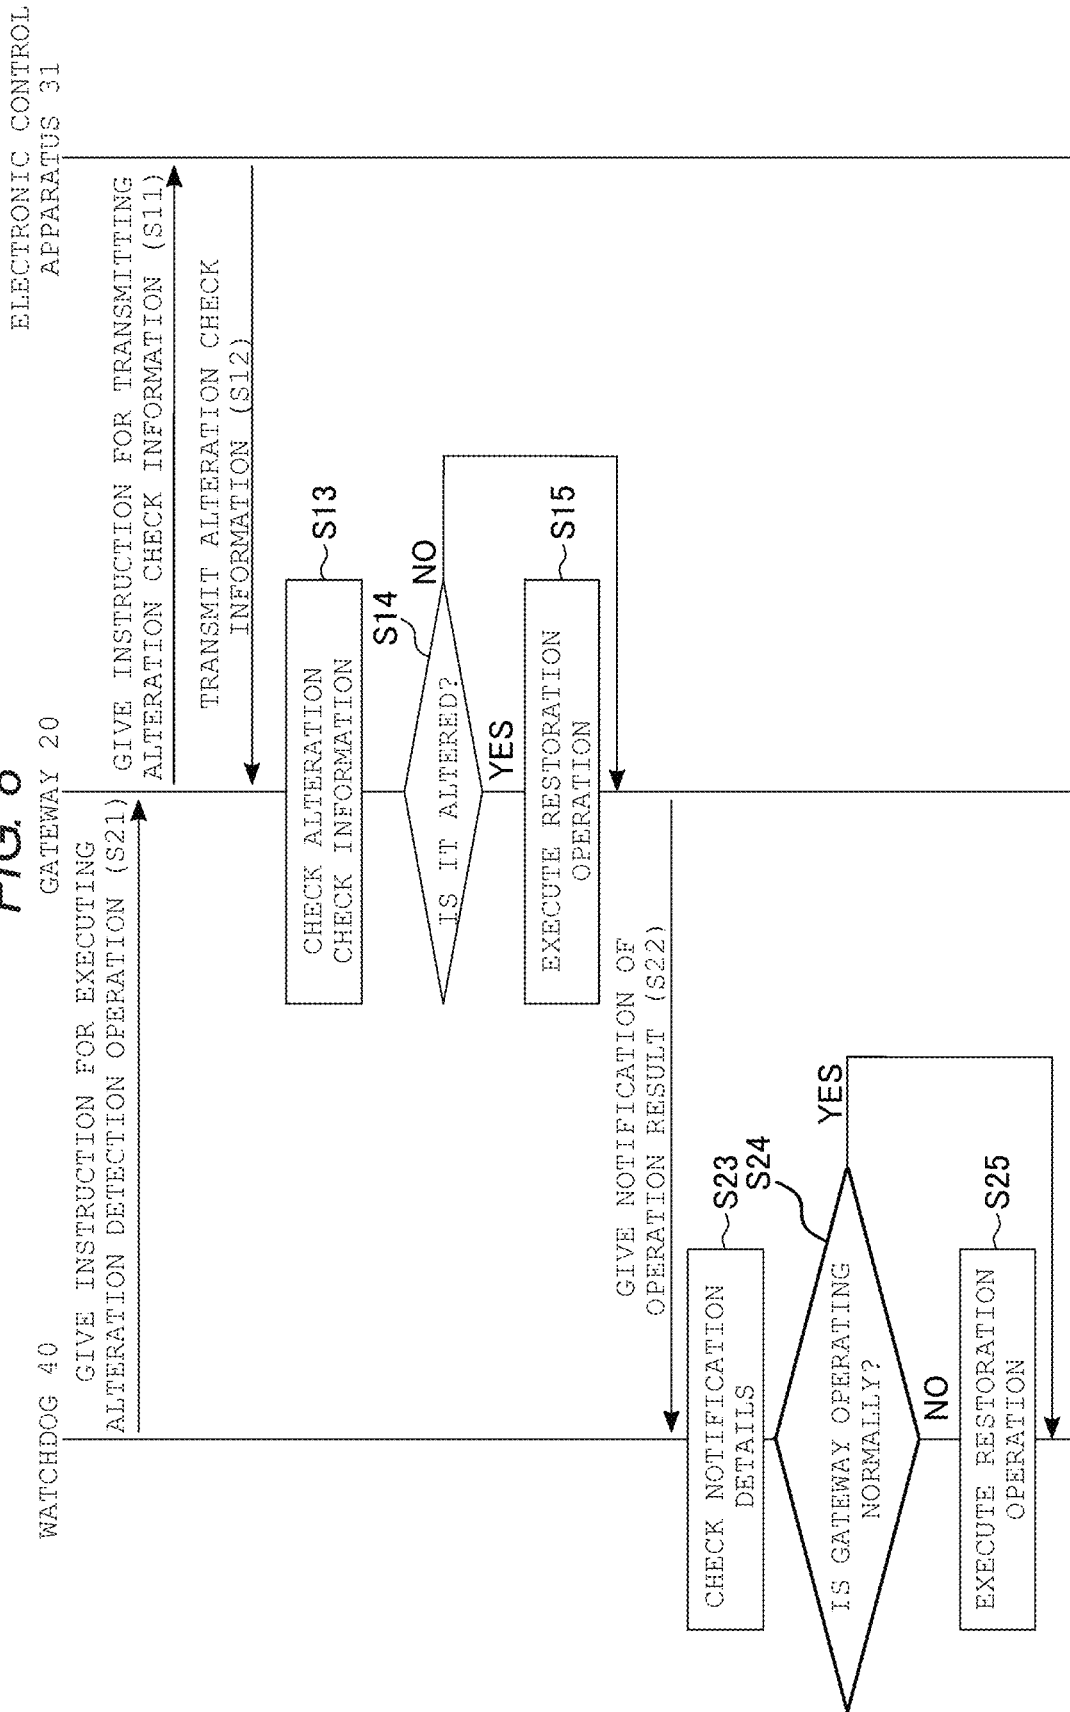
FIG. 6

WATCHDOG 40

GATEWAY 20

ELECTRONIC CONTROL APPARATUS 31

GIVE INSTRUCTION FOR EXECUTING ALTERATION DETECTION OPERATION (S21)

GIVE INSTRUCTION FOR TRANSMITTING ALTERATION CHECK INFORMATION (S11)

TRANSMIT ALTERATION CHECK INFORMATION (S12)

CHECK ALTERATION CHECK INFORMATION

S13

S14

IS IT ALTERED?

NO

YES

EXECUTE RESTORATION OPERATION

S15

GIVE NOTIFICATION OF OPERATION RESULT (S22)

CHECK NOTIFICATION DETAILS

S23

S24

IS GATEWAY OPERATING NORMALLY?

YES

NO

EXECUTE RESTORATION OPERATION

S25